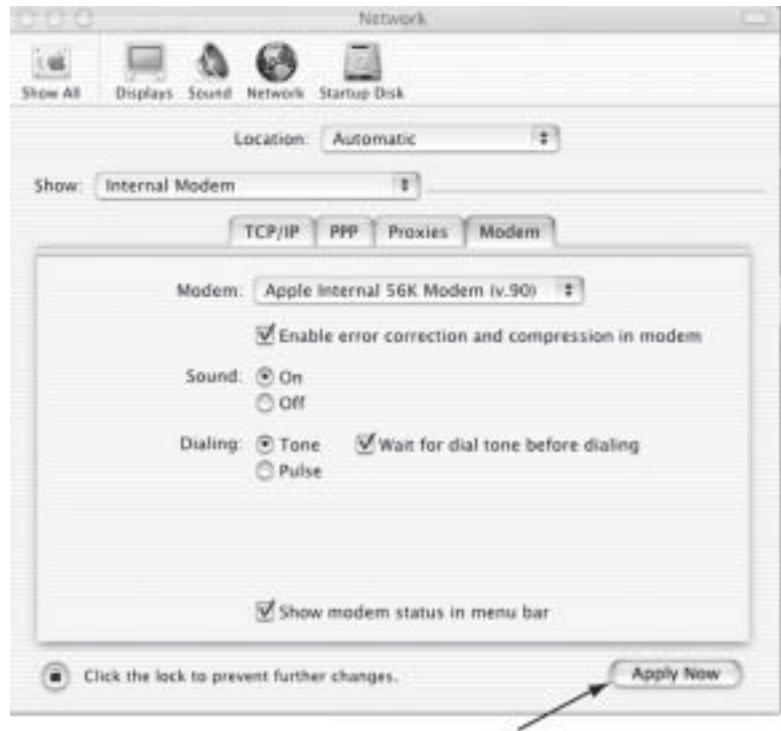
Network

Show All Displays Sound Network Startup Disk

Location: Automatic

Show: Internal Modem

TCP/IP PPP Proxies Modem

Modem: Apple Internal 56K Modem (v.90)

Enable error correction and compression in modem

Sound: On
Off

Dialing: Tone
Pulse
Wait for dial tone before dialing

Show modem status in menu bar

Click the lock to prevent further changes.

Apply Now